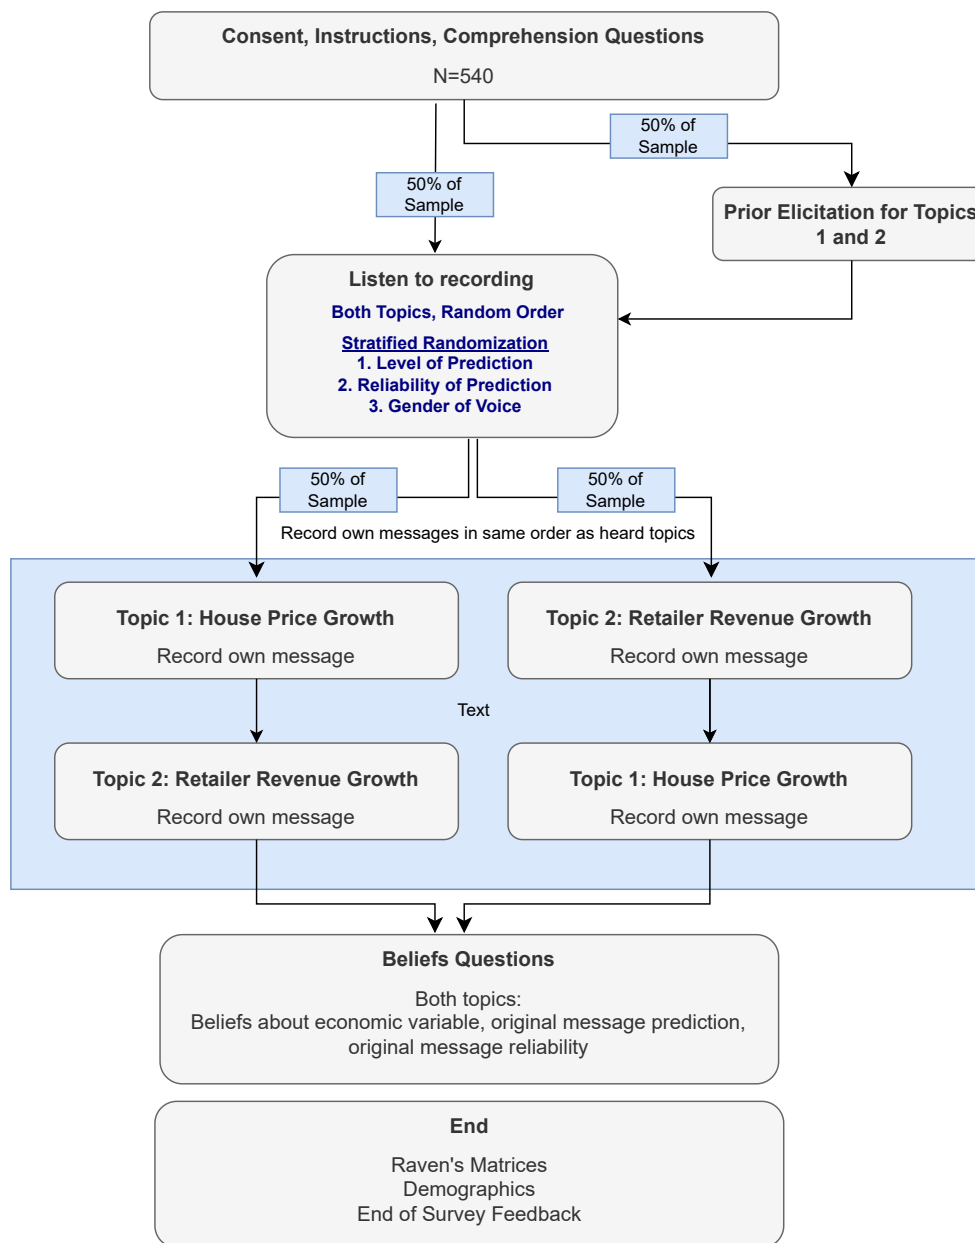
Consent, Instructions, Comprehension Questions

N=540

50% of Sample

50% of Sample

Prior Elicitation for Topics 1 and 2

Listen to recording

Both Topics, Random Order

Stratified Randomization
1. Level of Prediction
2. Reliability of Prediction
3. Gender of Voice

50% of Sample

50% of Sample

Record own messages in same order as heard topics

Topic 1: House Price Growth

Record own message

Topic 2: Retailer Revenue Growth

Record own message

Text

Topic 2: Retailer Revenue Growth

Record own message

Topic 1: House Price Growth

Record own message

Beliefs Questions

Both topics:
Beliefs about economic variable, original message prediction, original message reliability

End

Raven's Matrices
Demographics
End of Survey Feedback